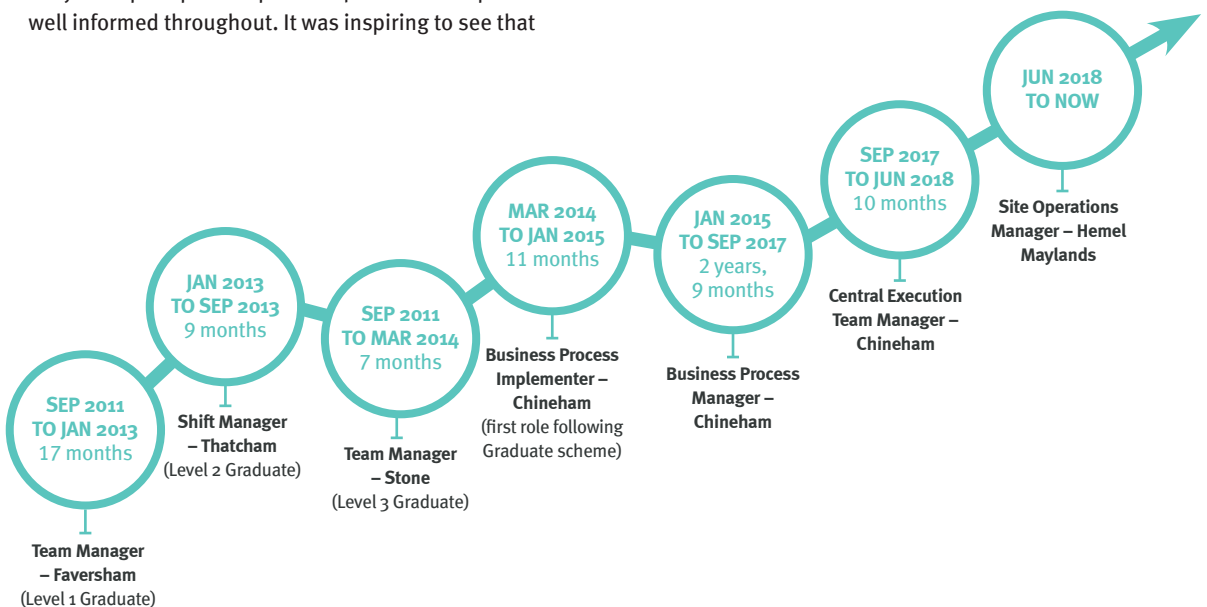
well informed throughout. It was inspiring to see that

SEP 2011 TO JAN 2013 17 months

Team Manager – Faversham (Level 1 Graduate)

JAN 2013 TO SEP 2013 9 months

Shift Manager – Thatcham (Level 2 Graduate)

SEP 2011 TO MAR 2014 7 months

Team Manager – Stone (Level 3 Graduate)

MAR 2014 TO JAN 2015 11 months

Business Process Implementer – Chineham (first role following Graduate scheme)

JAN 2015 TO SEP 2017 2 years, 9 months

Business Process Manager – Chineham

SEP 2017 TO JUN 2018 10 months

Central Execution Team Manager – Chineham

JUN 2018 TO NOW

Site Operations Manager – Hemel Maylands